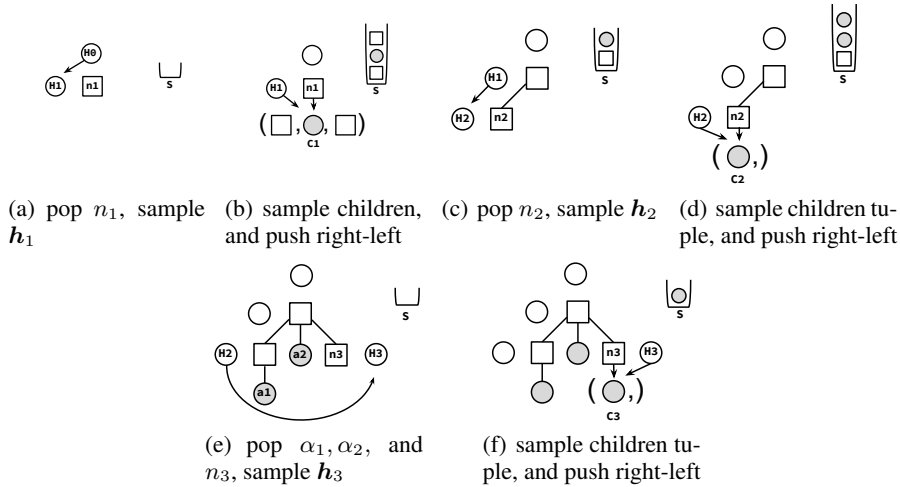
H0
H1 n1
S

H1 n1
S
$(\square, \bigcirc, \square)$
C1

H1
H2 n2
S

H2 n2
S
$(\bigcirc,)$
C2

(a) pop $n_1$, sample $\boldsymbol{h}_1$

(b) sample children, and push right-left

(c) pop $n_2$, sample $\boldsymbol{h}_2$

(d) sample children tuple, and push right-left

S
H2 a2 n3 H3
a1

S
n3 H3
$(\bigcirc,)$
C3

(e) pop $\alpha_1, \alpha_2$, and $n_3$, sample $\boldsymbol{h}_3$

(f) sample children tuple, and push right-left